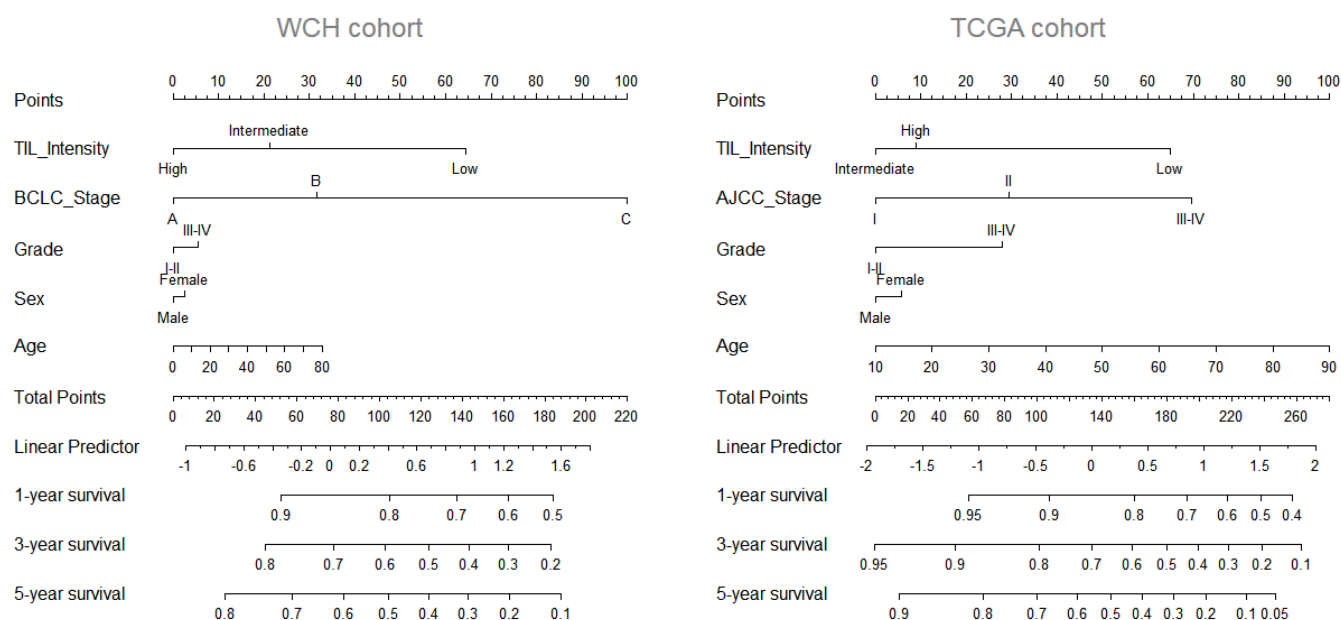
WCH cohort

Points 0 10 20 30 40 50 60 70 80 90 100

TIL_Intensity Intermediate High Low

BCLC_Stage B A C

Grade III-IV I-II

Sex Female Male

Age 0 20 40 60 80

Total Points 0 20 40 60 80 100 120 140 160 180 200 220

Linear Predictor -1 -0.6 -0.2 0 0.2 0.6 1 1.2 1.6

1-year survival 0.9 0.8 0.7 0.6 0.5

3-year survival 0.8 0.7 0.6 0.5 0.4 0.3 0.2

5-year survival 0.8 0.7 0.6 0.5 0.4 0.3 0.2 0.1

TCGA cohort

Points 0 10 20 30 40 50 60 70 80 90 100

TIL_Intensity High Intermediate Low

AJCC_Stage II I III-IV

Grade III-IV I-II

Sex Female Male

Age 10 20 30 40 50 60 70 80 90

Total Points 0 20 40 60 80 100 140 180 220 260

Linear Predictor -2 -1.5 -1 -0.5 0 0.5 1 1.5 2

1-year survival 0.95 0.9 0.8 0.7 0.6 0.5 0.4

3-year survival 0.95 0.9 0.8 0.7 0.6 0.5 0.4 0.3 0.2 0.1

5-year survival 0.9 0.8 0.7 0.6 0.5 0.4 0.3 0.2 0.1 0.05